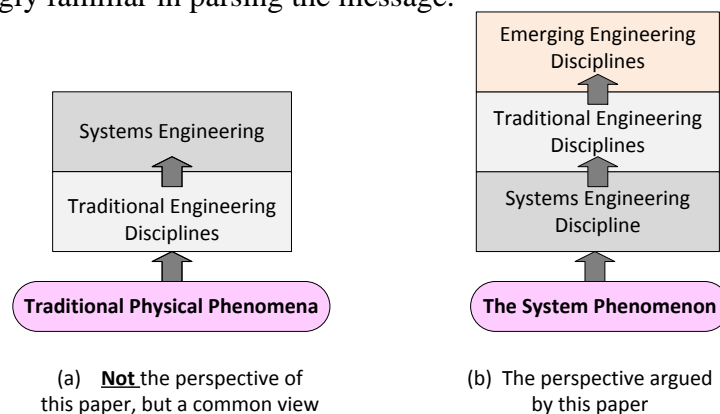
gly familiar in parsing the message.

Systems Engineering

Traditional Engineering Disciplines

Traditional Physical Phenomena

(a) **Not** the perspective of this paper, but a common view

Emerging Engineering Disciplines

Traditional Engineering Disciplines

Systems Engineering Discipline

The System Phenomenon

(b) The perspective argued by this paper